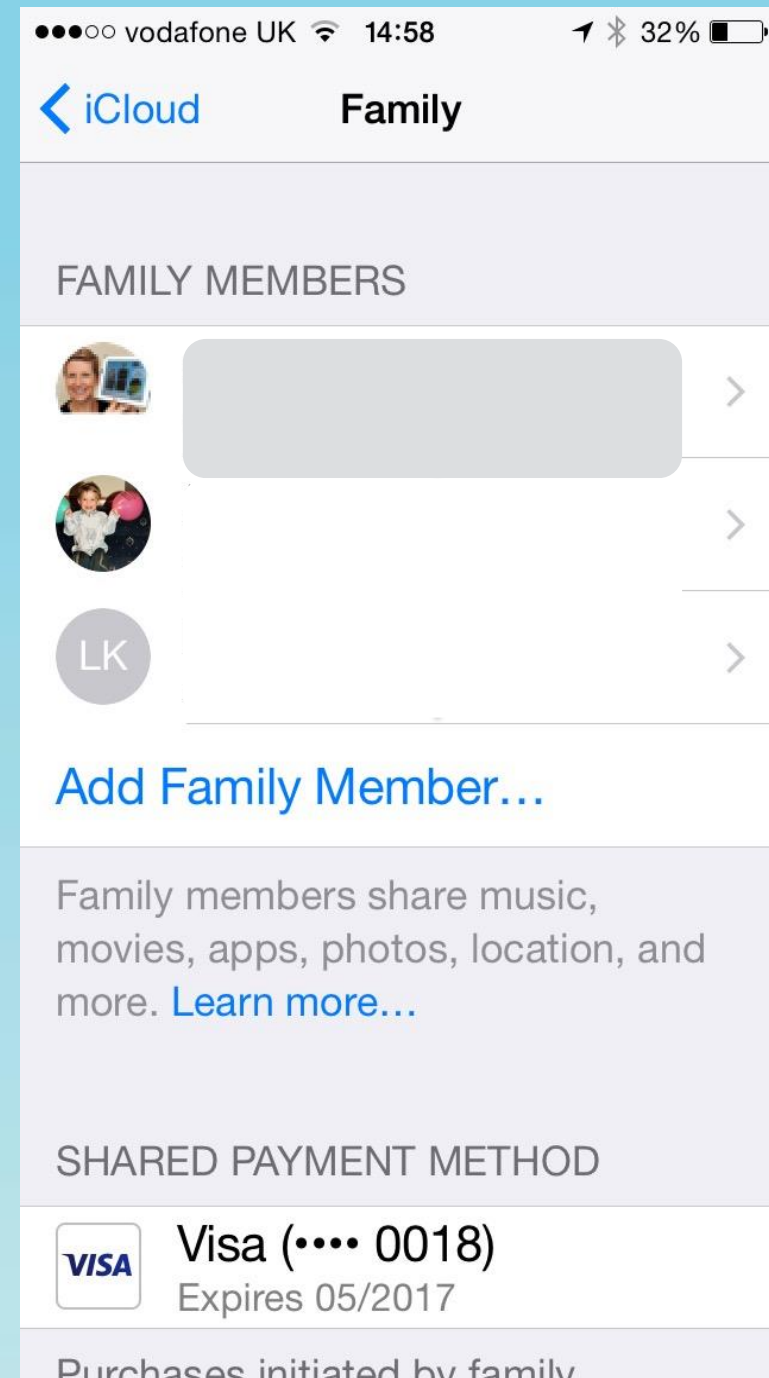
●●●○○ vodafone UK 14:58 32%

iCloud Family

FAMILY MEMBERS

LK

Add Family Member…

Family members share music, movies, apps, photos, location, and more. Learn more…

SHARED PAYMENT METHOD

VISA Visa (•••• 0018)
Expires 05/2017

Purchases initiated by family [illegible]